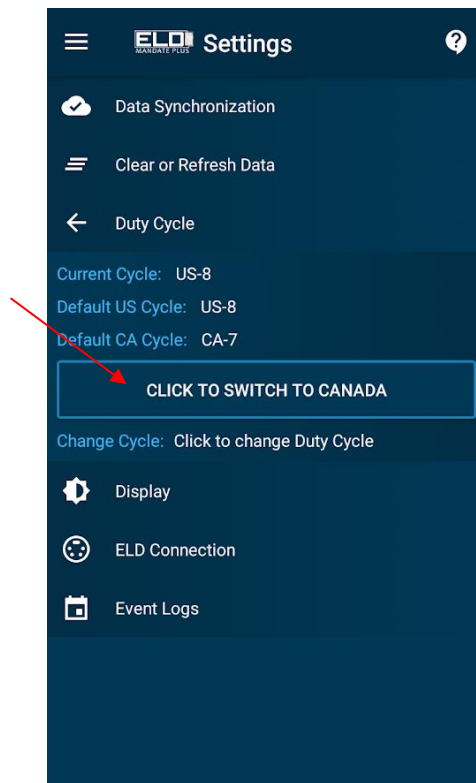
ELD MANDATE PLUS Settings

Data Synchronization

Clear or Refresh Data

Duty Cycle

Current Cycle: US-8

Default US Cycle: US-8

Default CA Cycle: CA-7

CLICK TO SWITCH TO CANADA

Change Cycle: Click to change Duty Cycle

Display

ELD Connection

Event Logs